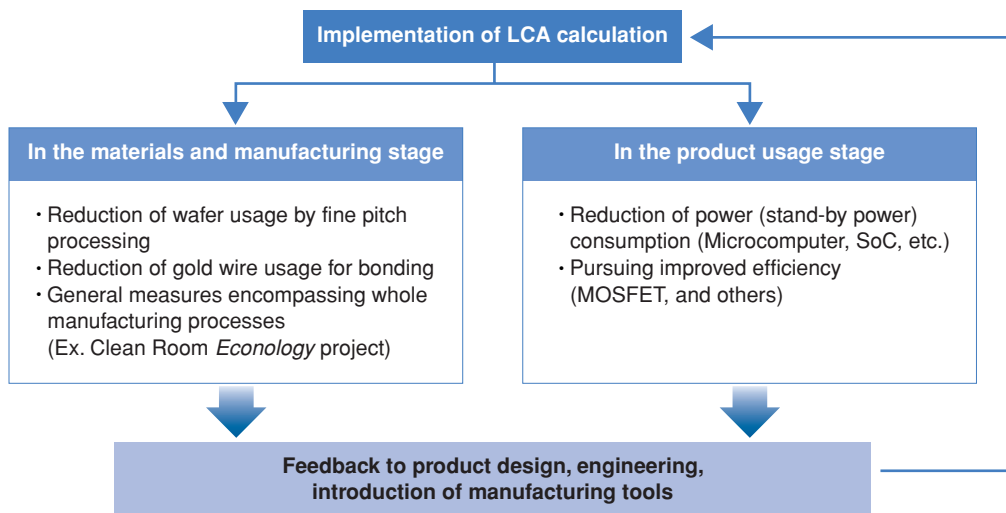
Implementation of LCA calculation

In the materials and manufacturing stage

・Reduction of wafer usage by fine pitch processing
・Reduction of gold wire usage for bonding
・General measures encompassing whole manufacturing processes
(Ex. Clean Room *Econology* project)

In the product usage stage

・Reduction of power (stand-by power) consumption (Microcomputer, SoC, etc.)
・Pursuing improved efficiency (MOSFET, and others)

Feedback to product design, engineering, introduction of manufacturing tools